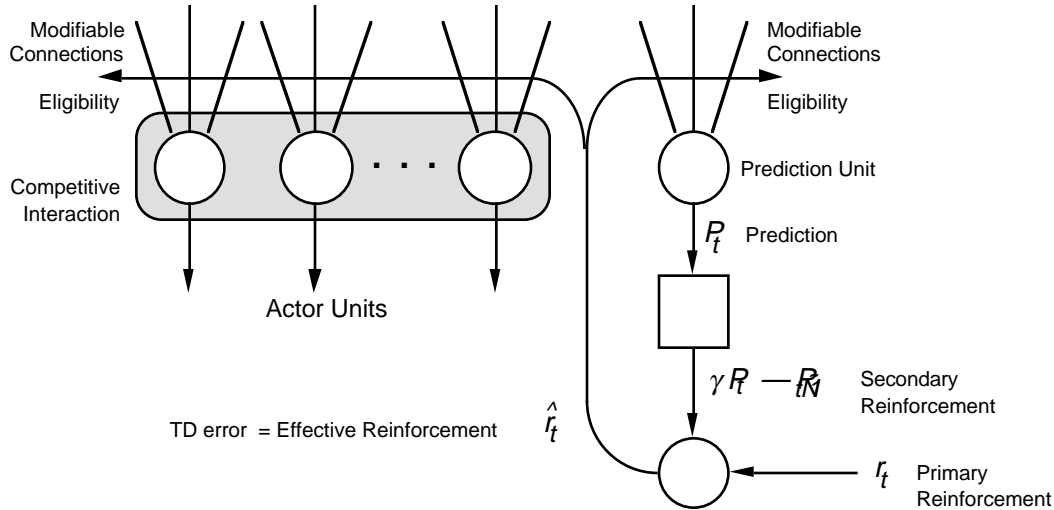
Modifiable Connections

Eligibility

Competitive Interaction

. . .

Actor Units

Modifiable Connections

Eligibility

Prediction Unit

$P_t$ Prediction

$\gamma P_t - P_{t-1}$ Secondary Reinforcement

TD error = Effective Reinforcement $\hat{r}_t$

$r_t$ Primary Reinforcement